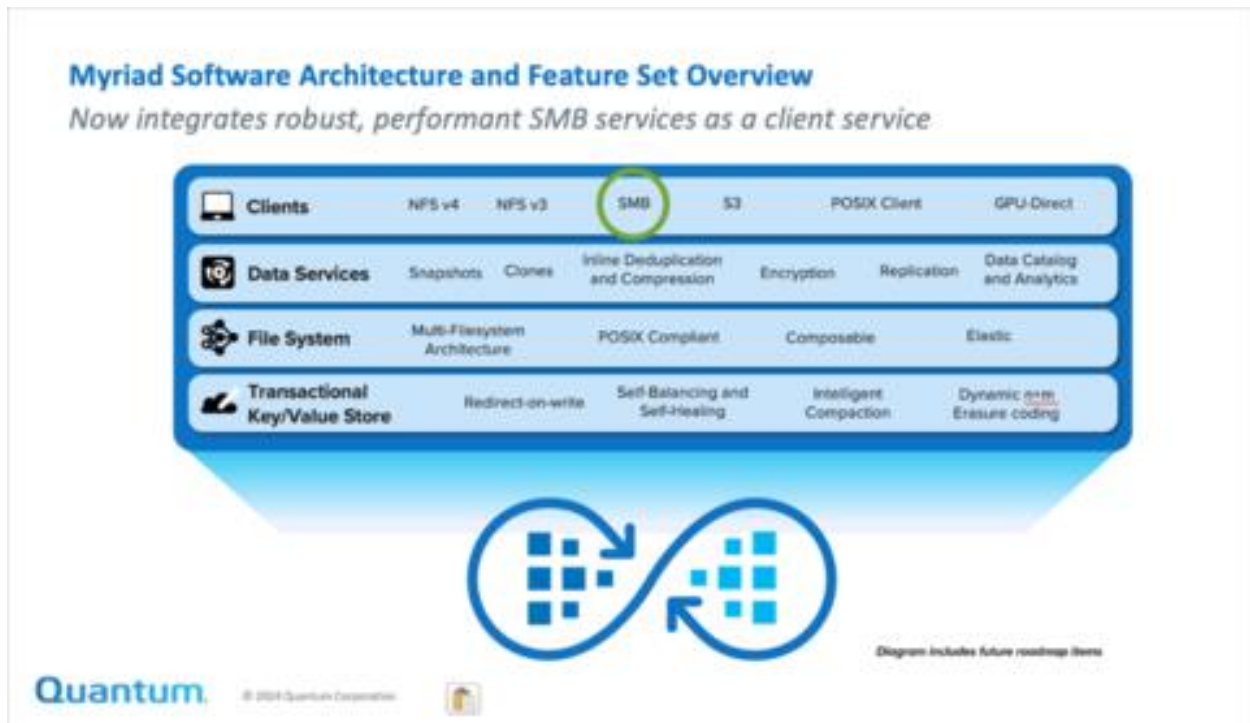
Myriad Software Architecture and Feature Set Overview

Now integrates robust, performant SMB services as a client service

Clients NFS v4 NFS v3 SMB S3 POSIX Client GPU-Direct

Data Services Snapshots Clones Inline Deduplication and Compression Encryption Replication Data Catalog and Analytics

File System Multi-Filesystem Architecture POSIX Compliant Composable Elastic

Transactional Key/Value Store Redirect-on-write Self-Balancing and Self-Healing Intelligent Compaction Dynamic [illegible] Erasure coding

Diagram includes future roadmap items

Quantum. © 2024 Quantum Corporation